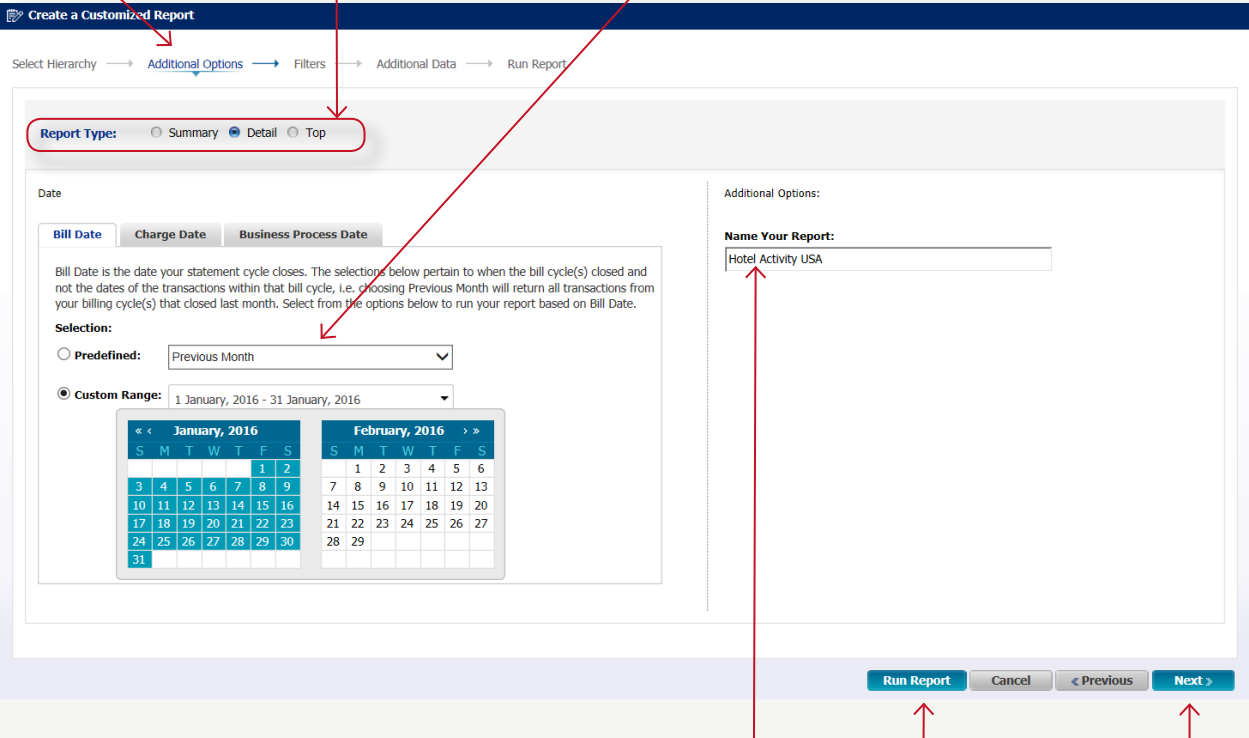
Create a Customized Report

Select Hierarchy → Additional Options → Filters → Additional Data → Run Report

Report Type: Summary Detail Top

Date

Bill Date | Charge Date | Business Process Date

Bill Date is the date your statement cycle closes. The selections below pertain to when the bill cycle(s) closed and not the dates of the transactions within that bill cycle, i.e. choosing Previous Month will return all transactions from your billing cycle(s) that closed last month. Select from the options below to run your report based on Bill Date.

Selection:

Predefined: Previous Month

Custom Range: 1 January, 2016 - 31 January, 2016

« ‹ January, 2016

| S | M | T | W | T | F | S |
|---|---|---|---|---|---|---|
| | | | | | 1 | 2 |
| 3 | 4 | 5 | 6 | 7 | 8 | 9 |
| 10 | 11 | 12 | 13 | 14 | 15 | 16 |
| 17 | 18 | 19 | 20 | 21 | 22 | 23 |
| 24 | 25 | 26 | 27 | 28 | 29 | 30 |
| 31 | | | | | | |

February, 2016 › »

| S | M | T | W | T | F | S |
|---|---|---|---|---|---|---|
| | 1 | 2 | 3 | 4 | 5 | 6 |
| 7 | 8 | 9 | 10 | 11 | 12 | 13 |
| 14 | 15 | 16 | 17 | 18 | 19 | 20 |
| 21 | 22 | 23 | 24 | 25 | 26 | 27 |
| 28 | 29 | | | | | |

Additional Options:

Name Your Report:
Hotel Activity USA

Run Report | Cancel | « Previous | Next »